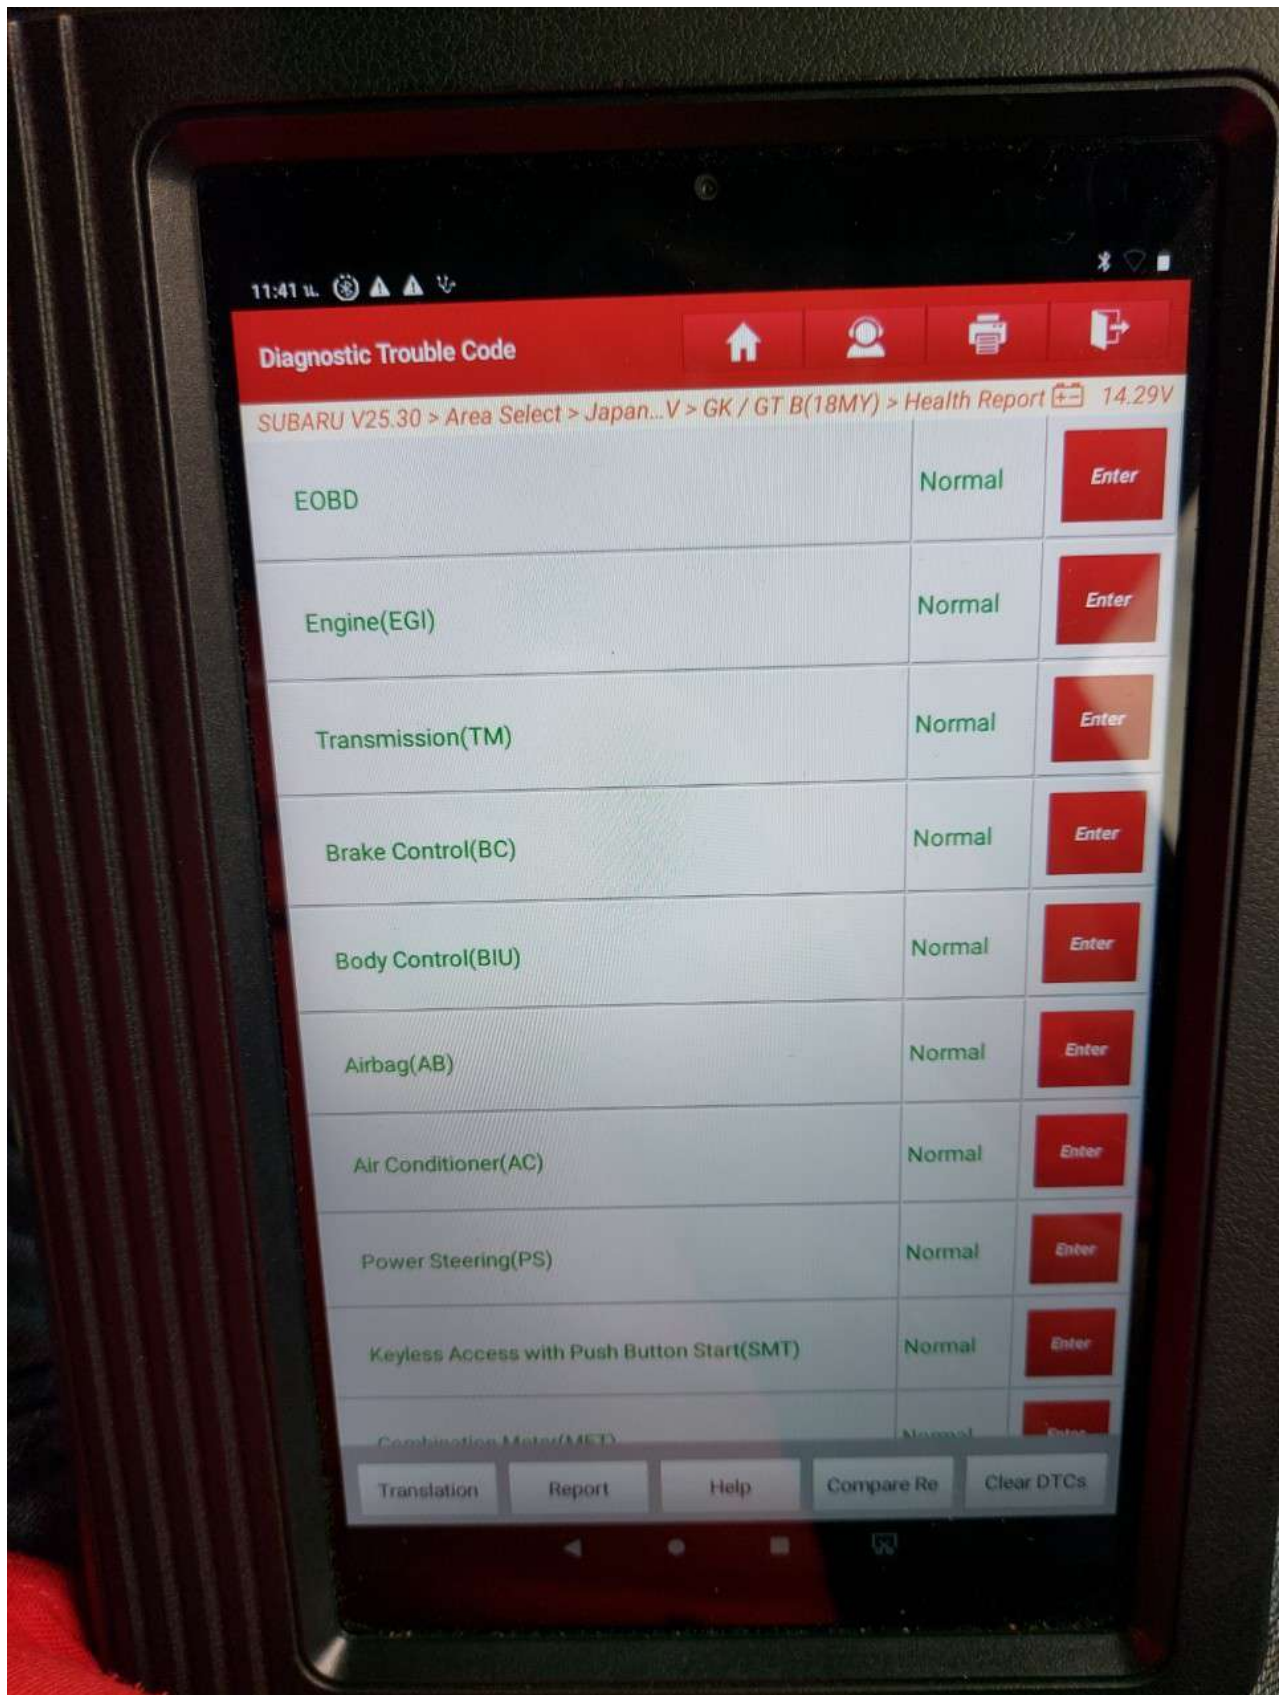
11:41 ч.

Diagnostic Trouble Code

SUBARU V25.30 > Area Select > Japan...V > GK / GT B(18MY) > Health Report 14.29V

| | | |
|---|---|---|
| EOBD | Normal | Enter |
| Engine(EGI) | Normal | Enter |
| Transmission(TM) | Normal | Enter |
| Brake Control(BC) | Normal | Enter |
| Body Control(BIU) | Normal | Enter |
| Airbag(AB) | Normal | Enter |
| Air Conditioner(AC) | Normal | Enter |
| Power Steering(PS) | Normal | Enter |
| Keyless Access with Push Button Start(SMT) | Normal | Enter |
| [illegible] | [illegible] | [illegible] |

Translation Report Help Compare Re Clear DTCs